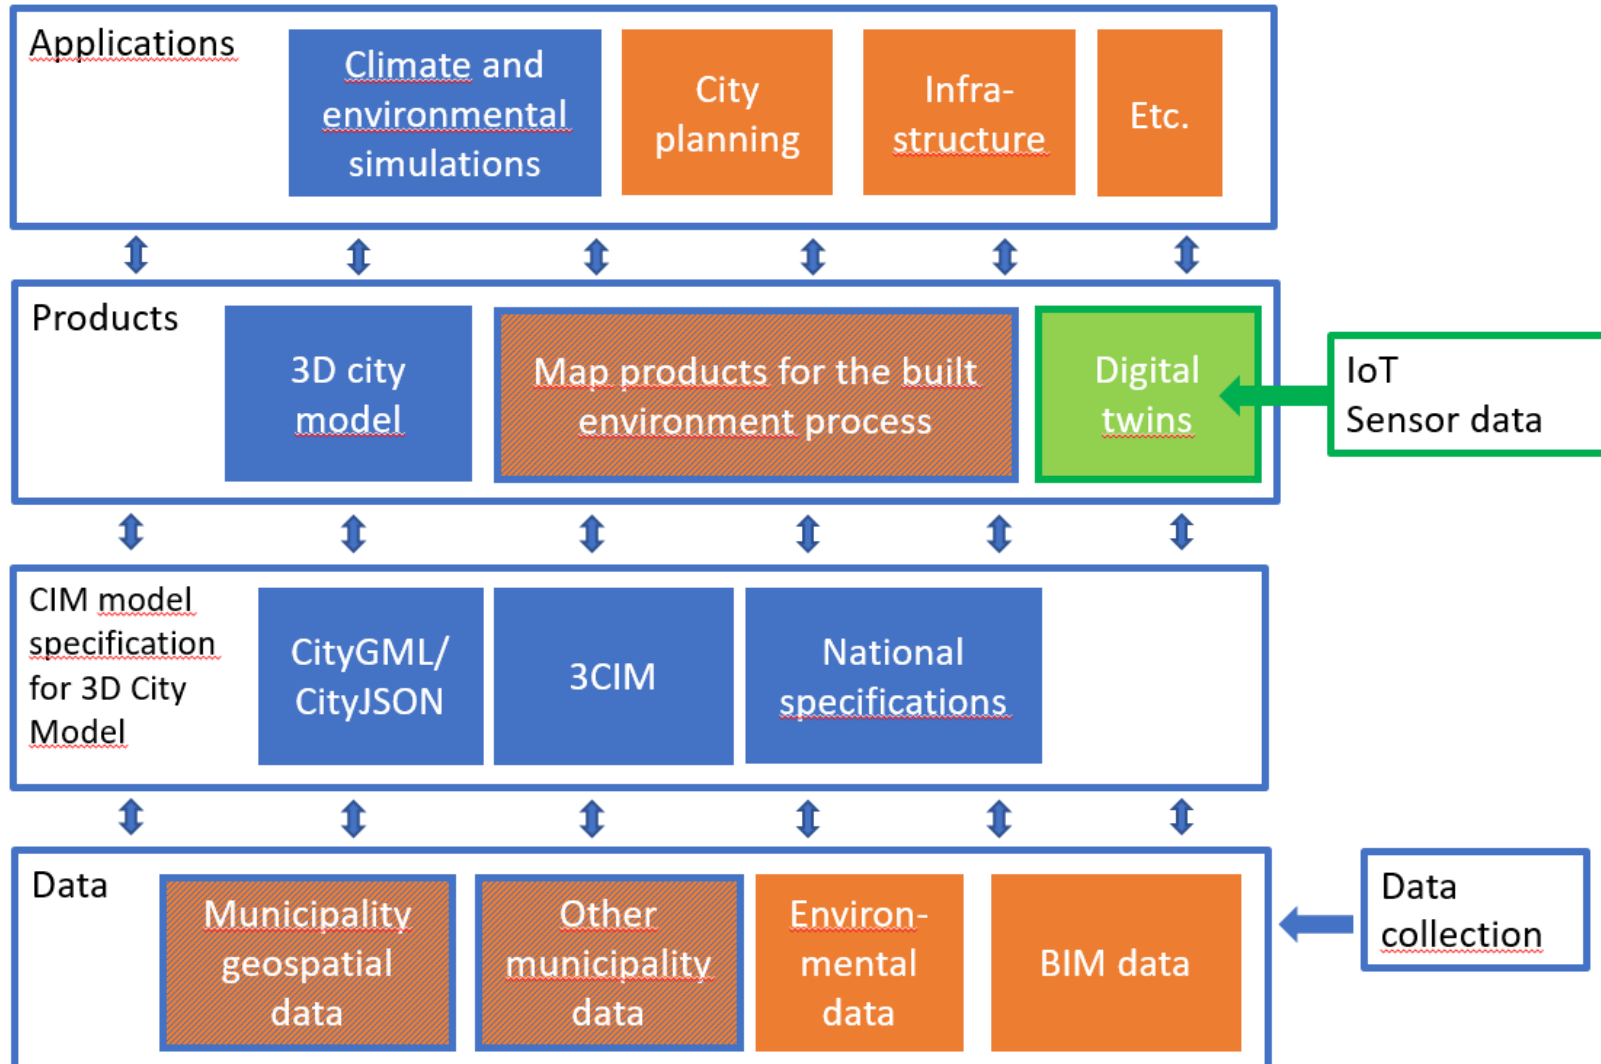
Applications

Climate and environmental simulations

City planning

Infra-structure

Etc.

Products

3D city model

Map products for the built environment process

Digital twins

IoT Sensor data

CIM model specification for 3D City Model

CityGML/ CityJSON

3CIM

National specifications

Data

Municipality geospatial data

Other municipality data

Environ-mental data

BIM data

Data collection